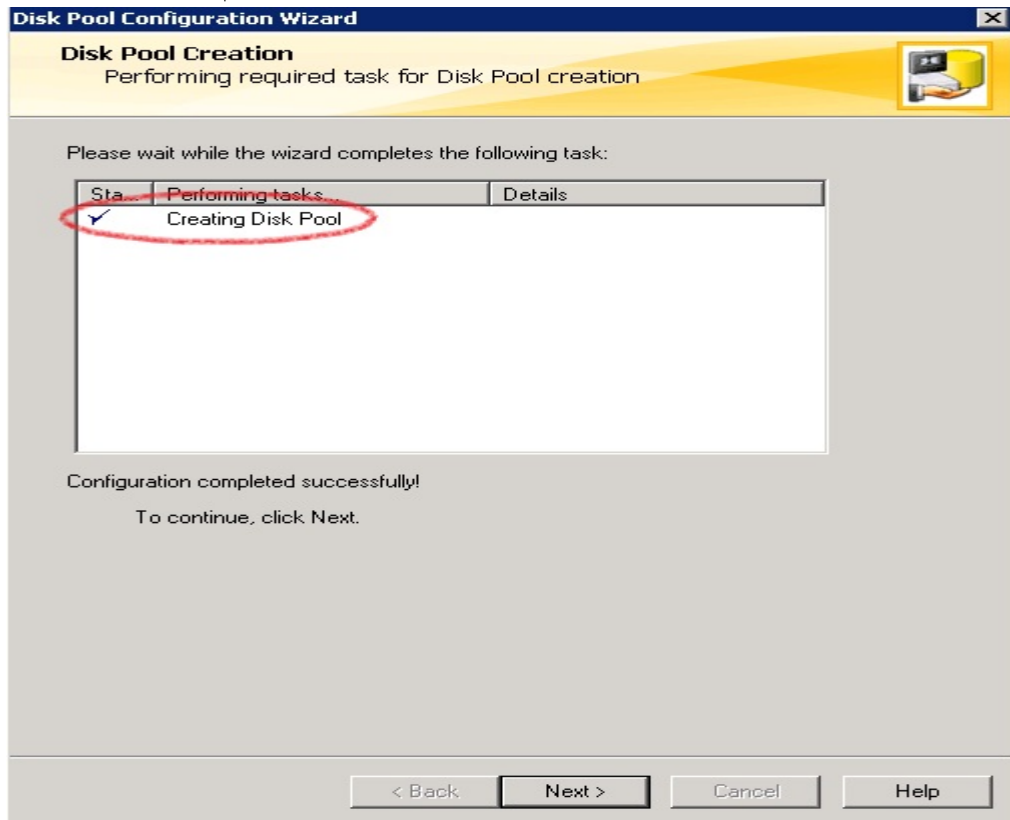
Disk Pool Configuration Wizard

Disk Pool Creation
Performing required task for Disk Pool creation

Please wait while the wizard completes the following task:

| Sta... | Performing tasks | Details |
|---|---|---|
| ✓ | Creating Disk Pool | |

Configuration completed successfully!

To continue, click Next.

< Back
Next >
Cancel
Help